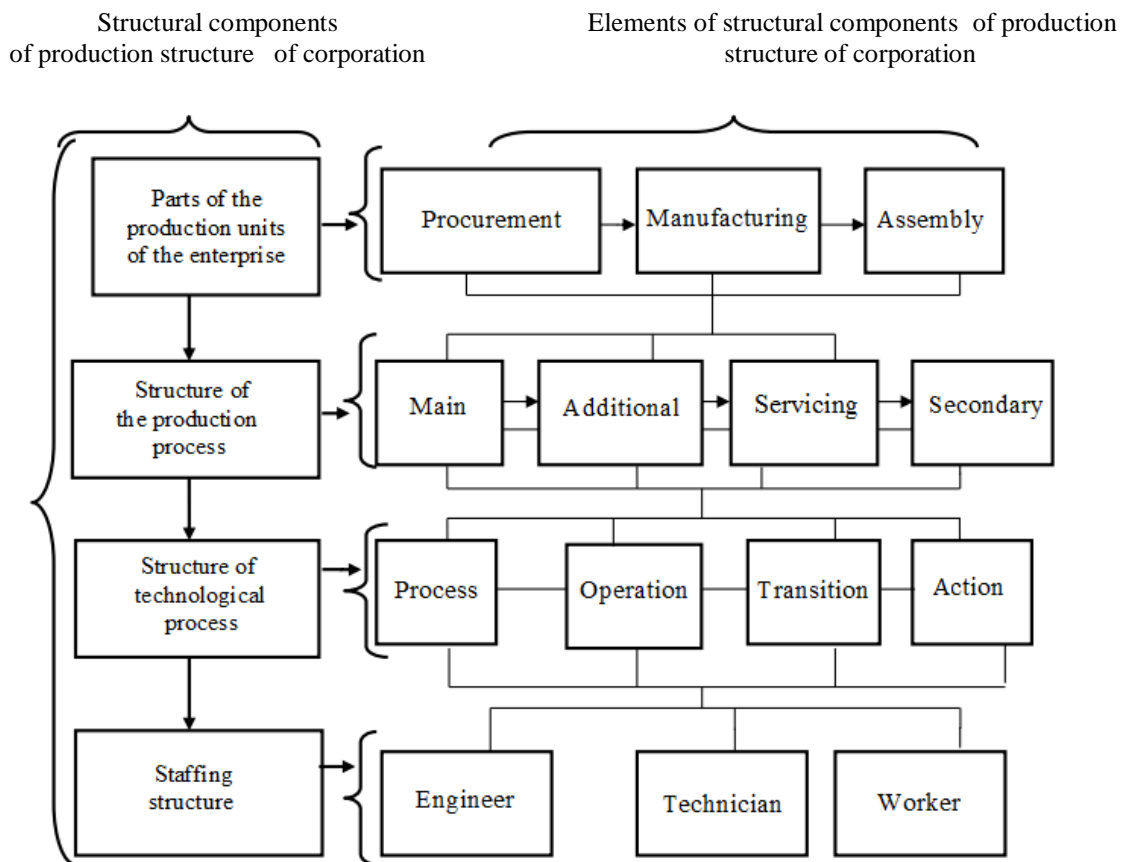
Structural components of production structure of corporation

Elements of structural components of production structure of corporation

Parts of the production units of the enterprise

Procurement

Manufacturing

Assembly

Structure of the production process

Main

Additional

Servicing

Secondary

Structure of technological process

Process

Operation

Transition

Action

Staffing structure

Engineer

Technician

Worker